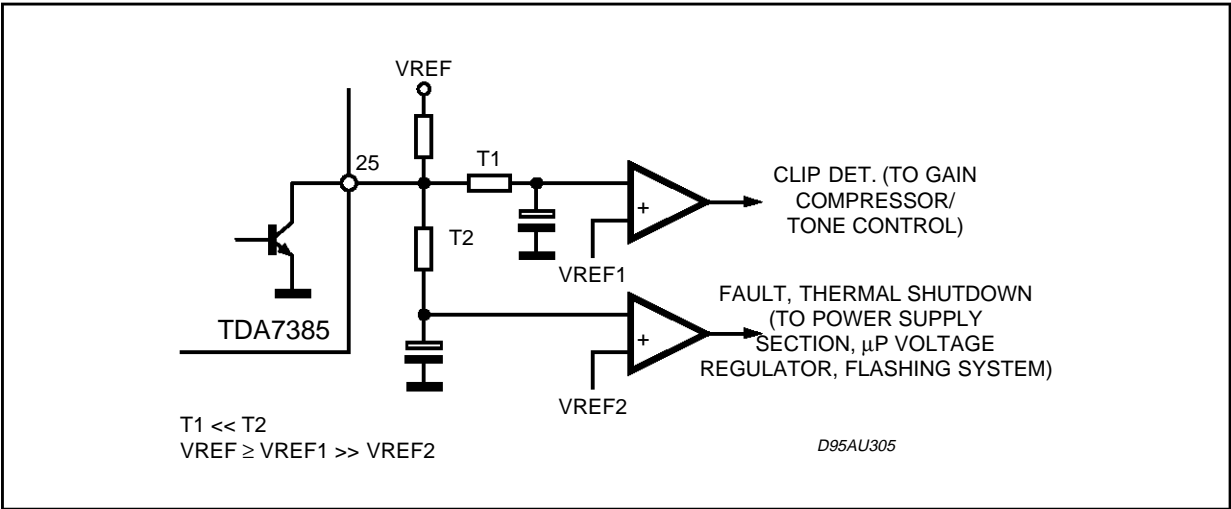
VREF

25

T1

CLIP DET. (TO GAIN COMPRESSOR/ TONE CONTROL)

+

T2

VREF1

FAULT, THERMAL SHUTDOWN (TO POWER SUPPLY SECTION, μP VOLTAGE REGULATOR, FLASHING SYSTEM)

+

TDA7385

VREF2

T1 << T2
VREF ≥ VREF1 >> VREF2

D95AU305